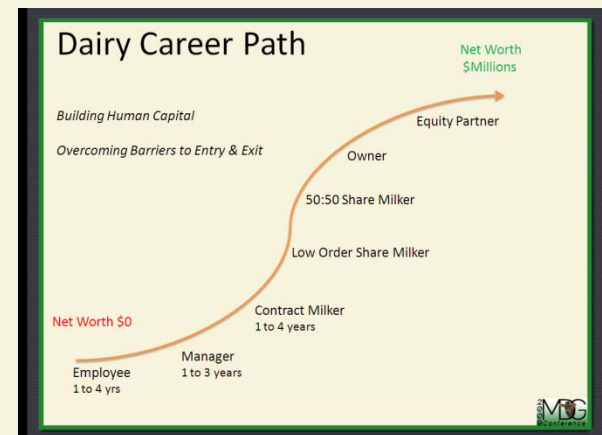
Dairy Career Path

Net Worth
$Millions

Building Human Capital

Overcoming Barriers to Entry & Exit

Equity Partner

Owner

50:50 Share Milker

Low Order Share Milker

Contract Milker
1 to 4 years

Net Worth $0

Manager
1 to 3 years

Employee
1 to 4 yrs

MDG